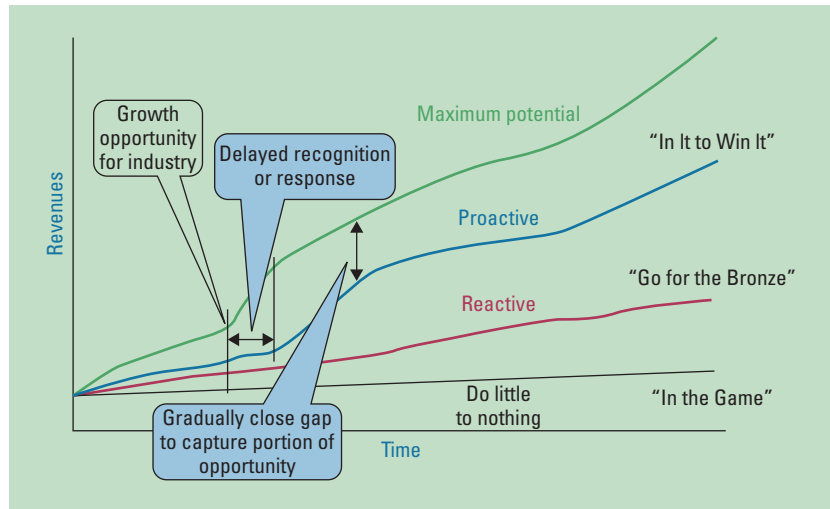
Growth opportunity for industry

Delayed recognition or response

Maximum potential

"In It to Win It"

Proactive

Revenues

"Go for the Bronze"

Reactive

Do little to nothing

"In the Game"

Gradually close gap to capture portion of opportunity

Time